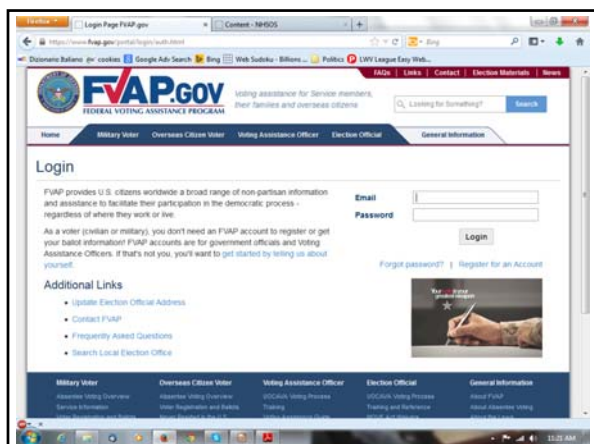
Firefox Login Page FVAP.gov × Content - NHSOS × +

https://www.fvap.gov/portal/login/auth.html

Dizionario Italiano cookies Google Ads Search Bing Web Sudoku - Billions ... Politics LWV League Easy Web...

FAQs | Links | Contact | Election Materials | News

FVAP.GOV
FEDERAL VOTING ASSISTANCE PROGRAM

Voting assistance for Service members, their families and overseas citizens

Looking for Something? Search

Home Military Voter Overseas Citizen Voter Voting Assistance Officer Election Official General Information

Login

FVAP provides U.S. citizens worldwide a broad range of non-partisan information and assistance to facilitate their participation in the democratic process - regardless of where they work or live.

As a voter (civilian or military), you don't need an FVAP account to register or get your ballot information! FVAP accounts are for government officials and Voting Assistance Officers. If that's not you, you'll want to get started by telling us about yourself.

Email

Password

Login

Forgot password? | Register for an Account

Additional Links

Update Election Official Address

Contact FVAP

Frequently Asked Questions

Search Local Election Office

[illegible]

Military Voter
Absentee Voting Overview
Service Information
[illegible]

Overseas Citizen Voter
Absentee Voting Overview
Voter Registration and Ballots
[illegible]

Voting Assistance Officer
UOCAVA Voting Process
Training
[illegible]

Election Official
UOCAVA Voting Process
Training and Reference
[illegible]

General Information
About FVAP
About Absentee Voting
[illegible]

11:21 AM